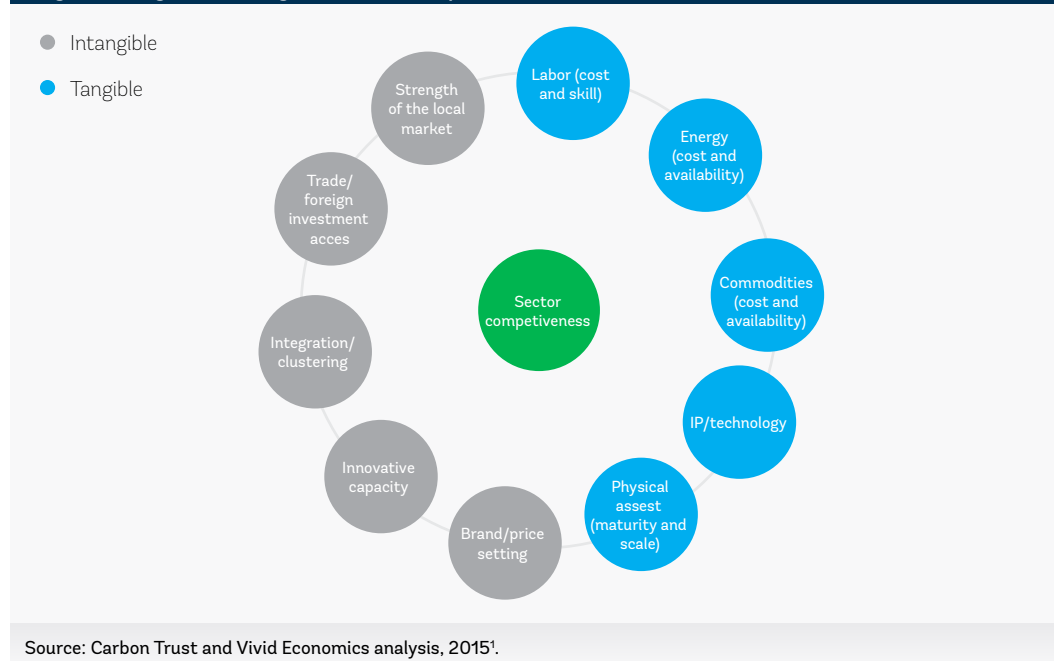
Intangible

Tangible

Labor (cost and skill)

Energy (cost and availability)

Commodities (cost and availability)

IP/technology

Physical assest (maturity and scale)

Brand/price setting

Innovative capacity

Integration/ clustering

Trade/ foreign investment acces

Strength of the local market

Sector competiveness

Source: Carbon Trust and Vivid Economics analysis, 2015$^1$.